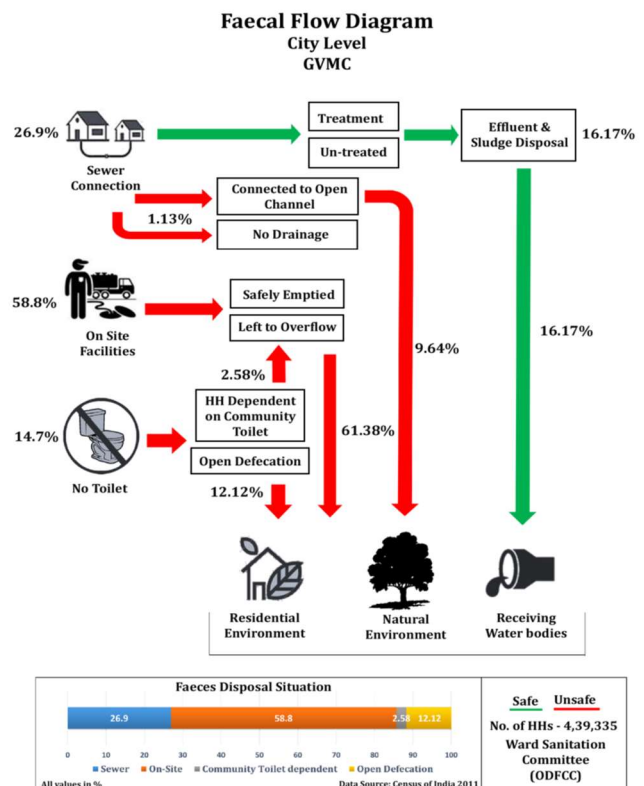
Faecal Flow Diagram
City Level
GVMC

26.9%

Sewer Connection

Treatment

Un-treated

Effluent & Sludge Disposal

16.17%

Connected to Open Channel

1.13%

No Drainage

58.8%

On Site Facilities

Safely Emptied

Left to Overflow

9.64%

16.17%

2.58%

14.7%

No Toilet

HH Dependent on Community Toilet

61.38%

Open Defecation

12.12%

Residential Environment

Natural Environment

Receiving Water bodies

Faeces Disposal Situation

26.9 58.8 2.58 12.12

0 10 20 30 40 50 60 70 80 90 100

Sewer On-Site Community Toilet dependent Open Defecation

All values in %

Data Source: Census of India 2011

Safe Unsafe

No. of HHs - 4,39,335

Ward Sanitation Committee (ODFCC)